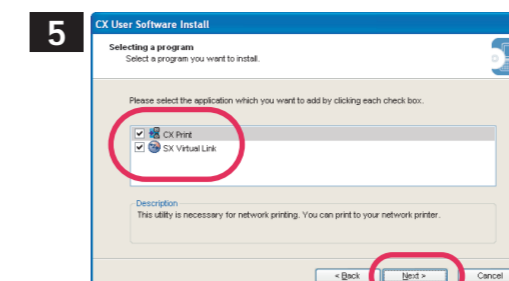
5

CX User Software Install

Selecting a program
Select a program you want to install.

Please select the application which you want to add by clicking each check box.

CX Print
SX Virtual Link

Description
This utility is necessary for network printing. You can print to your network printer.

< Back
Next >
Cancel